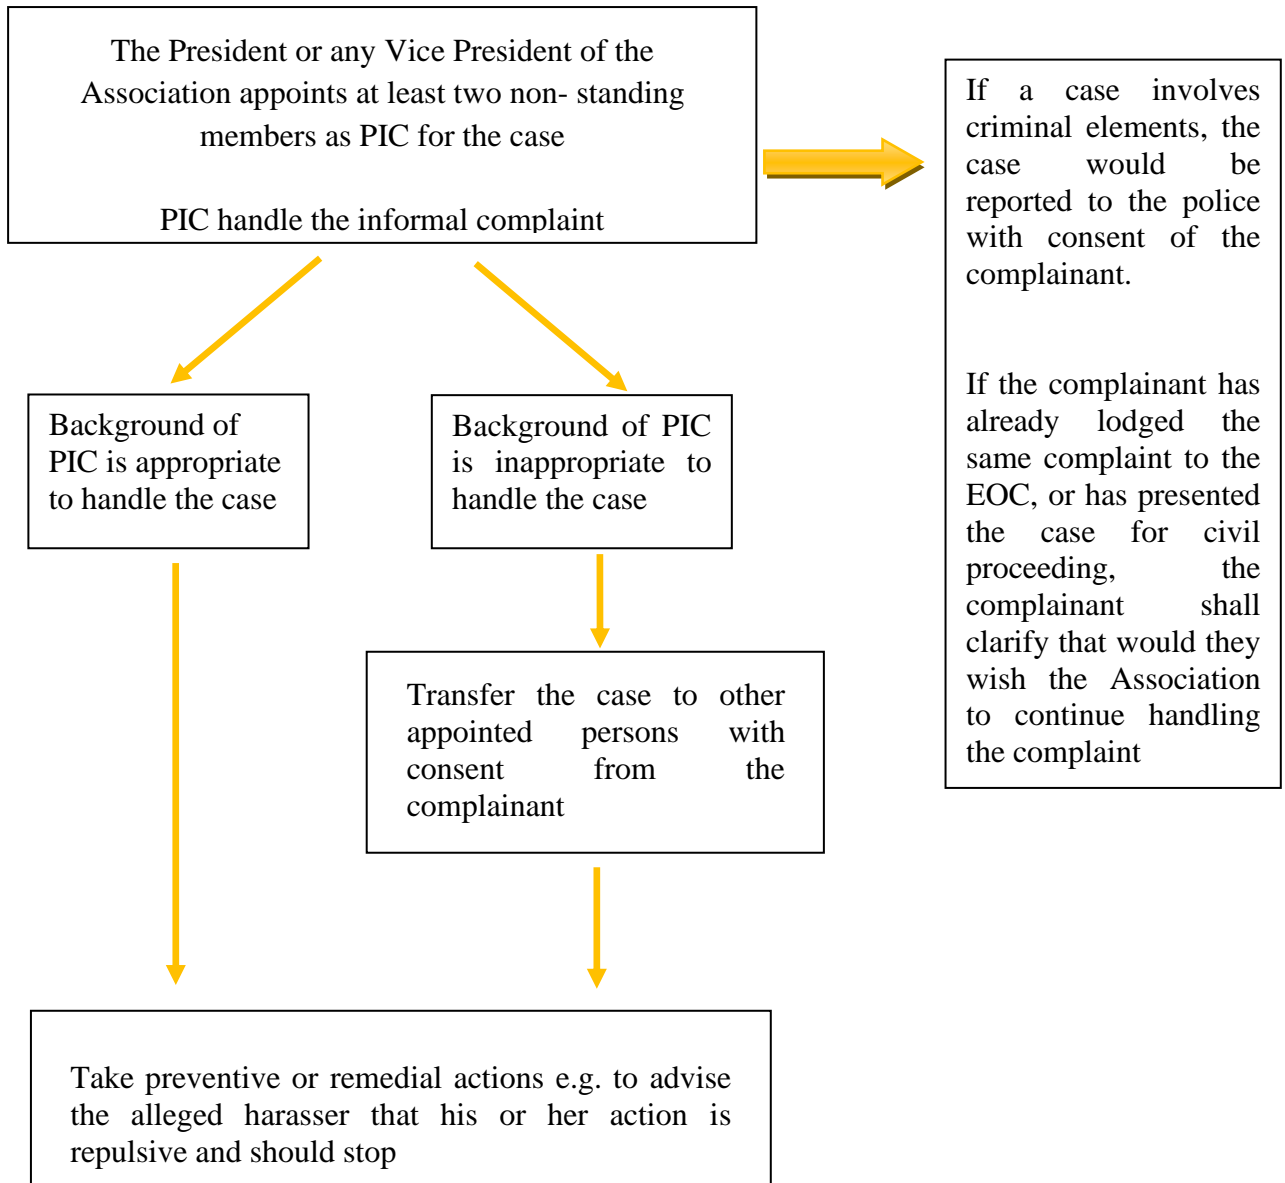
The President or any Vice President of the Association appoints at least two non- standing members as PIC for the case

PIC handle the informal complaint

If a case involves criminal elements, the case would be reported to the police with consent of the complainant.

If the complainant has already lodged the same complaint to the EOC, or has presented the case for civil proceeding, the complainant shall clarify that would they wish the Association to continue handling the complaint

Background of PIC is appropriate to handle the case

Background of PIC is inappropriate to handle the case

Transfer the case to other appointed persons with consent from the complainant

Take preventive or remedial actions e.g. to advise the alleged harasser that his or her action is repulsive and should stop